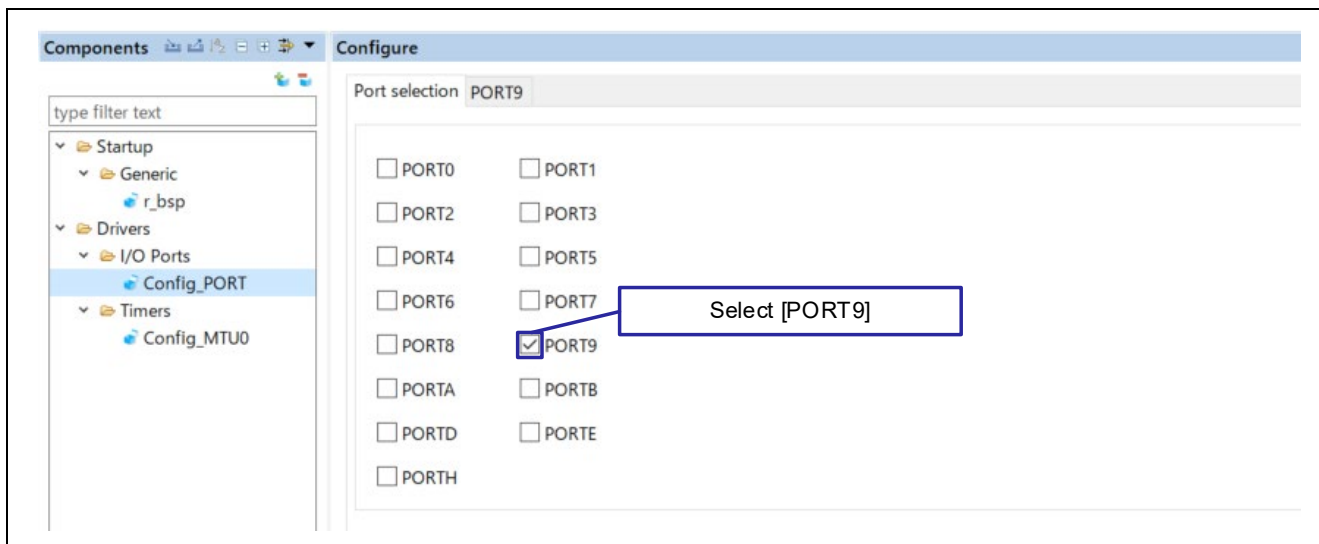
Components

type filter text

Startup
Generic
r_bsp
Drivers
I/O Ports
Config_PORT
Timers
Config_MTU0

Configure

Port selection PORT9

PORT0 PORT1
PORT2 PORT3
PORT4 PORT5
PORT6 PORT7
PORT8 PORT9
PORTA PORTB
PORTD PORTE
PORTH

Select [PORT9]